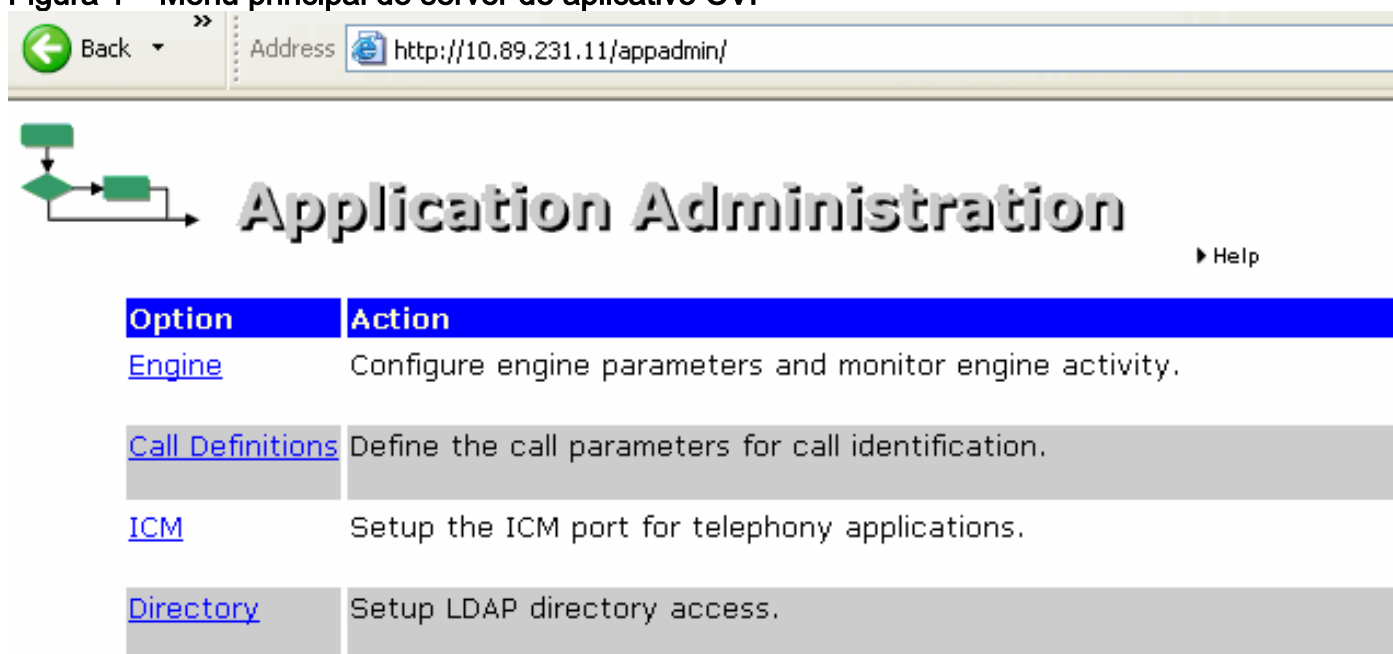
Figura 1 – Menu principal do server do aplicativo CVP

Back »

Address http://10.89.231.11/appadmin/

Application Administration

Help

| Option | Action |
|---|---|
| Engine | Configure engine parameters and monitor engine activity. |
| Call Definitions | Define the call parameters for call identification. |
| ICM | Setup the ICM port for telephony applications. |
| Directory | Setup LDAP directory access. |